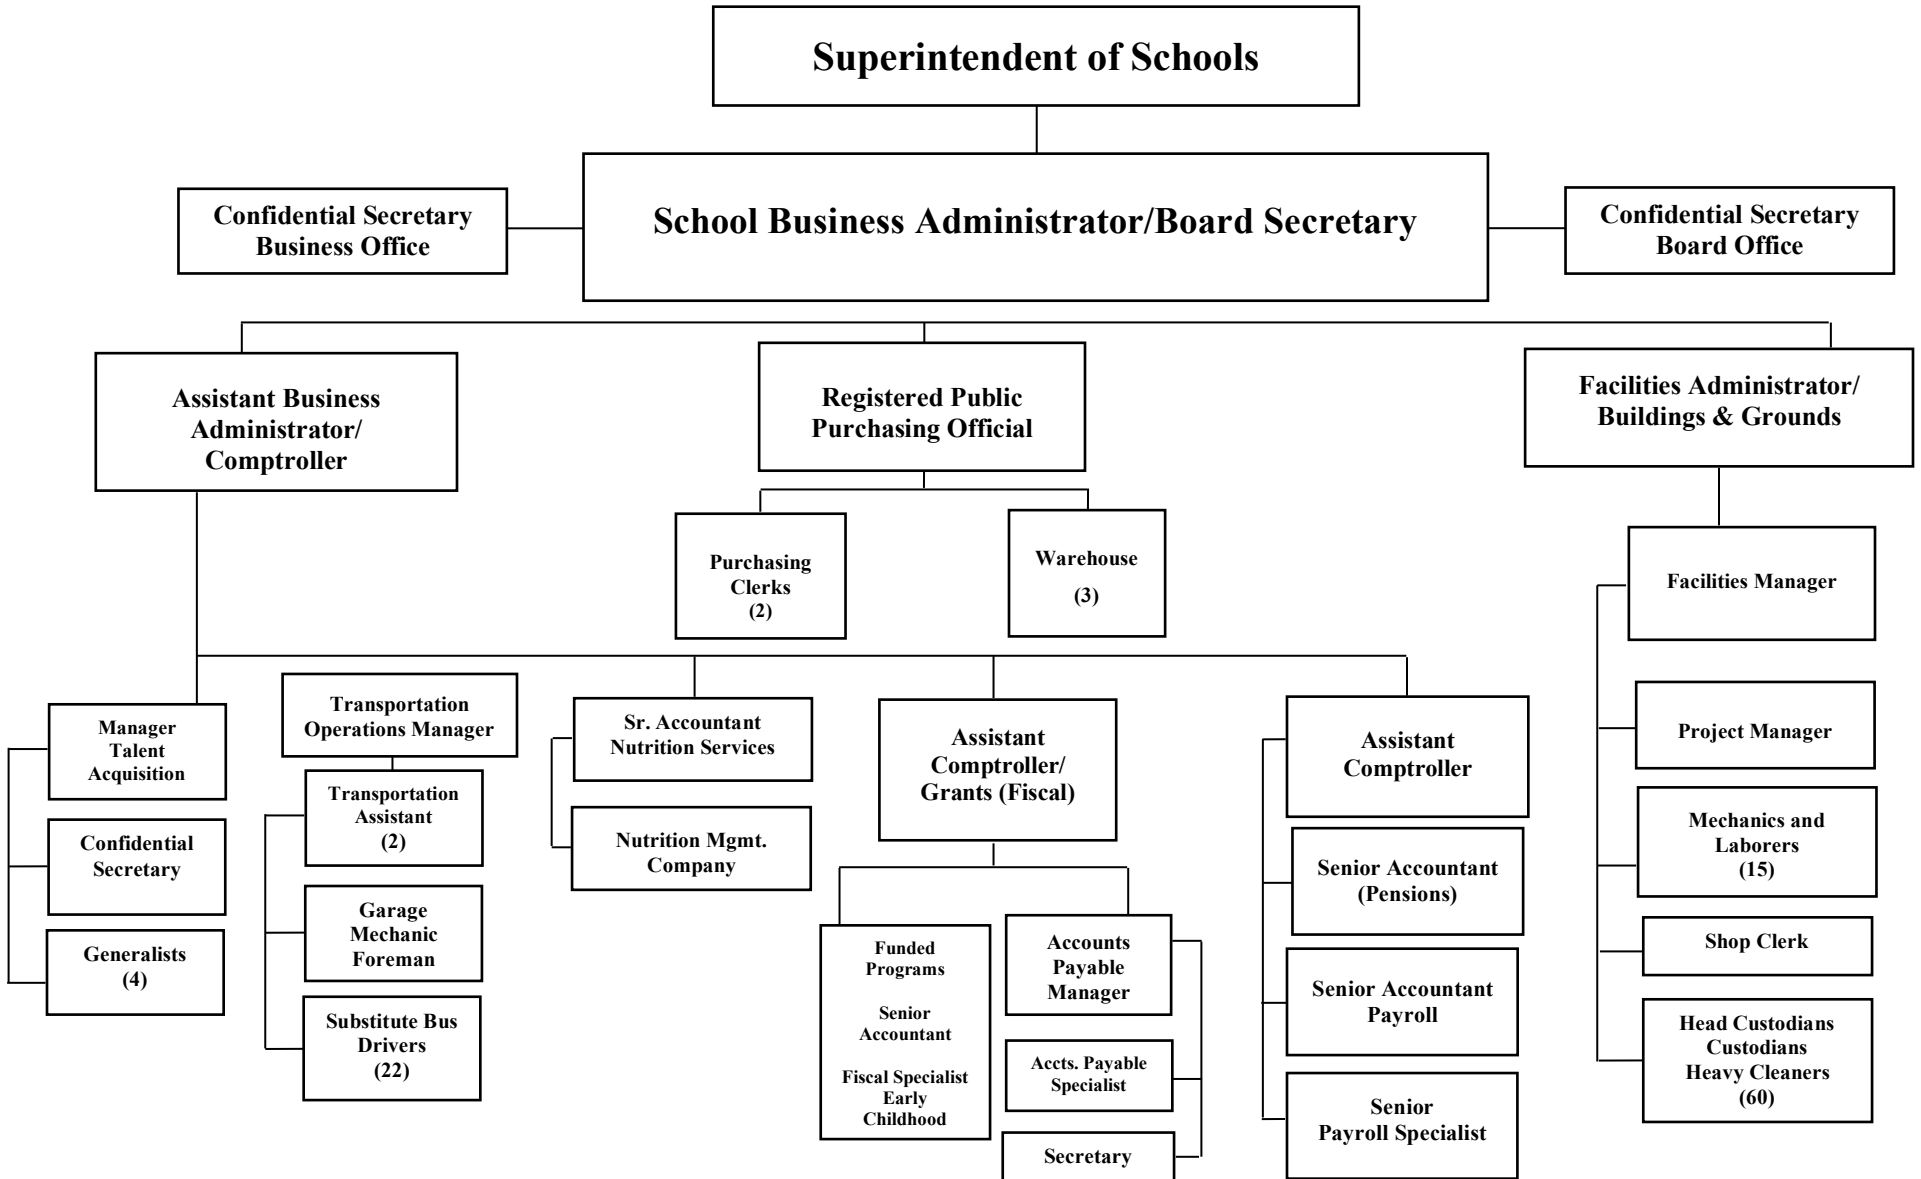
Superintendent of Schools

Confidential Secretary
Business Office

School Business Administrator/Board Secretary

Confidential Secretary
Board Office

Assistant Business Administrator/ Comptroller

Registered Public Purchasing Official

Facilities Administrator/ Buildings & Grounds

Purchasing Clerks
(2)

Warehouse
(3)

Facilities Manager

Manager Talent Acquisition

Confidential Secretary

Generalists
(4)

Transportation Operations Manager

Transportation Assistant
(2)

Garage Mechanic Foreman

Substitute Bus Drivers
(22)

Sr. Accountant Nutrition Services

Nutrition Mgmt. Company

Assistant Comptroller/ Grants (Fiscal)

Funded Programs

Senior Accountant

Fiscal Specialist Early Childhood

Accounts Payable Manager

Accts. Payable Specialist

Secretary

Assistant Comptroller

Senior Accountant (Pensions)

Senior Accountant Payroll

Senior Payroll Specialist

Project Manager

Mechanics and Laborers
(15)

Shop Clerk

Head Custodians Custodians Heavy Cleaners
(60)